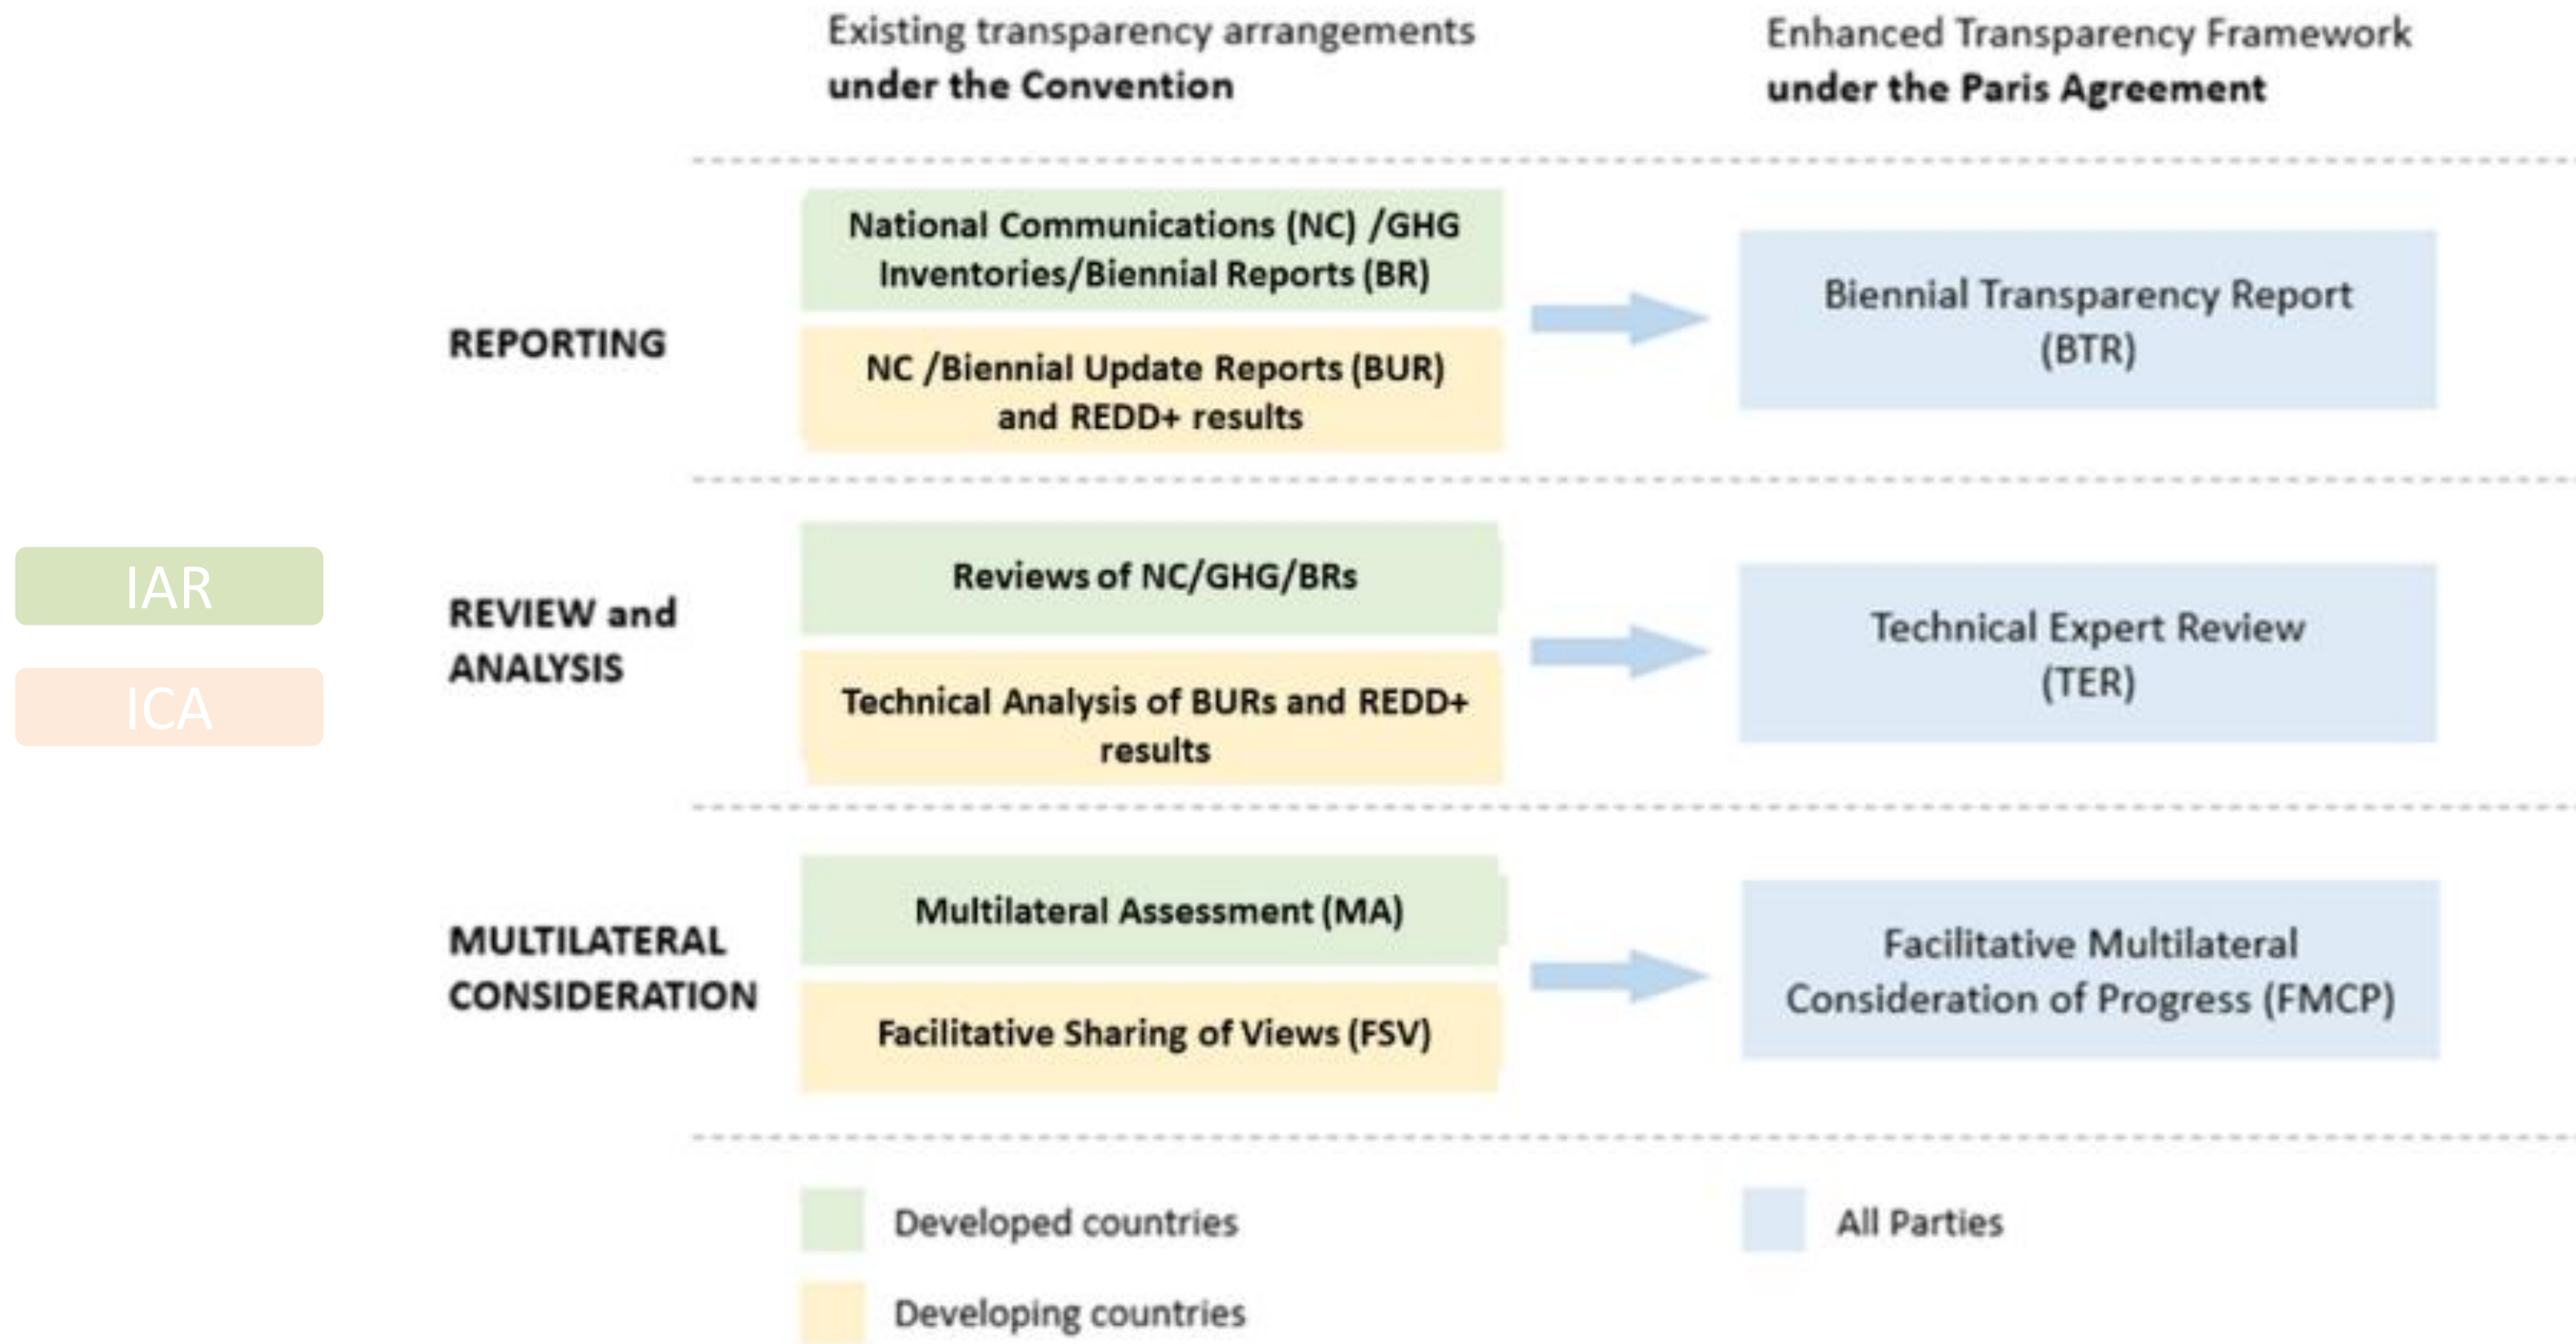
Existing transparency arrangements
**under the Convention**

Enhanced Transparency Framework
**under the Paris Agreement**

REPORTING

National Communications (NC) /GHG Inventories/Biennial Reports (BR)

NC /Biennial Update Reports (BUR) and REDD+ results

Biennial Transparency Report (BTR)

IAR

ICA

REVIEW and ANALYSIS

Reviews of NC/GHG/BRs

Technical Analysis of BURs and REDD+ results

Technical Expert Review (TER)

MULTILATERAL CONSIDERATION

Multilateral Assessment (MA)

Facilitative Sharing of Views (FSV)

Facilitative Multilateral Consideration of Progress (FMCP)

Developed countries

Developing countries

All Parties